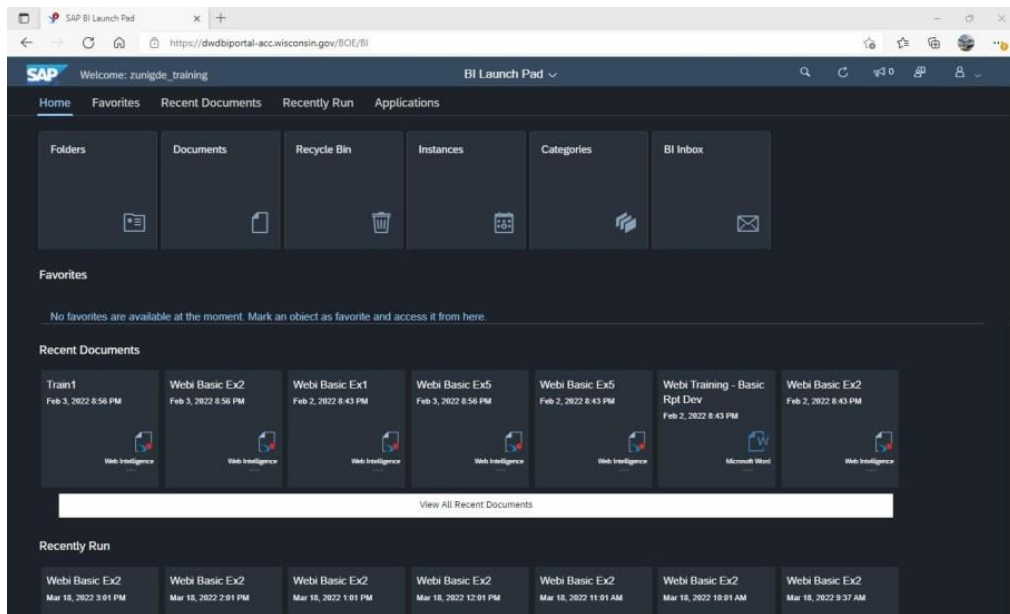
SAP BI Launch Pad

https://dwdbiportal-acc.wisconsin.gov/BOE/BI

SAP Welcome: zunigde_training

BI Launch Pad

0

Home Favorites Recent Documents Recently Run Applications

Folders

Documents

Recycle Bin

Instances

Categories

BI Inbox

Favorites

No favorites are available at the moment. Mark an object as favorite and access it from here.

Recent Documents

Train1
Feb 3, 2022 8:56 PM
Web Intelligence

Webi Basic Ex2
Feb 3, 2022 8:56 PM
Web Intelligence

Webi Basic Ex1
Feb 2, 2022 8:43 PM
Web Intelligence

Webi Basic Ex5
Feb 3, 2022 8:56 PM
Web Intelligence

Webi Basic Ex5
Feb 2, 2022 8:43 PM
Web Intelligence

Webi Training - Basic Rpt Dev
Feb 2, 2022 8:43 PM
Microsoft Word

Webi Basic Ex2
Feb 2, 2022 8:43 PM
Web Intelligence

View All Recent Documents

Recently Run

Webi Basic Ex2
Mar 18, 2022 3:01 PM

Webi Basic Ex2
Mar 18, 2022 2:01 PM

Webi Basic Ex2
Mar 18, 2022 1:01 PM

Webi Basic Ex2
Mar 18, 2022 12:01 PM

Webi Basic Ex2
Mar 18, 2022 11:01 AM

Webi Basic Ex2
Mar 18, 2022 10:01 AM

Webi Basic Ex2
Mar 18, 2022 9:37 AM